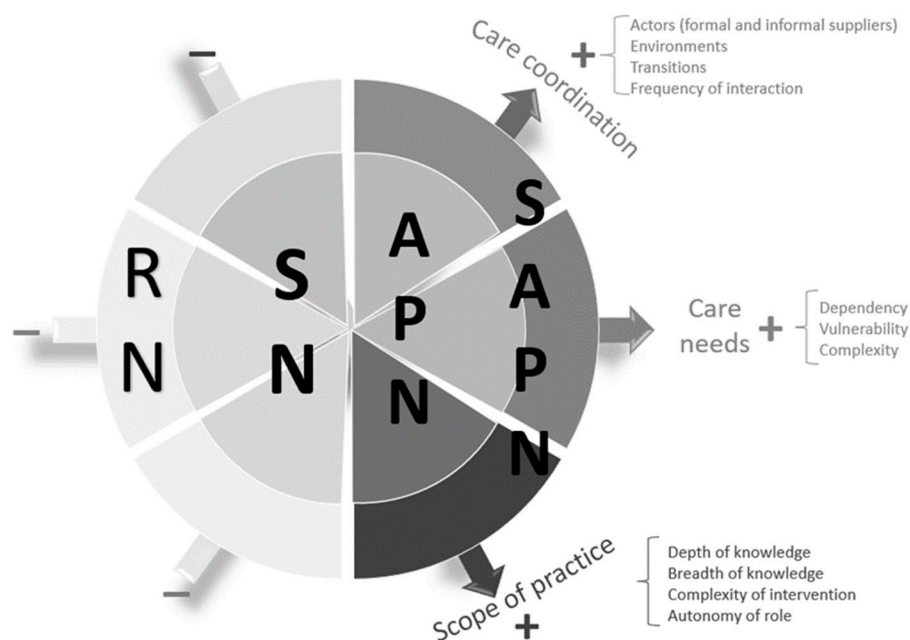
Care coordination
+
Actors (formal and informal suppliers)
Environments
Transitions
Frequency of interaction

–

R
N

S
N

A
P
N

S
A
P
N

–

Care needs
+
Dependency
Vulnerability
Complexity

–

Scope of practice
+
Depth of knowledge
Breadth of knowledge
Complexity of intervention
Autonomy of role